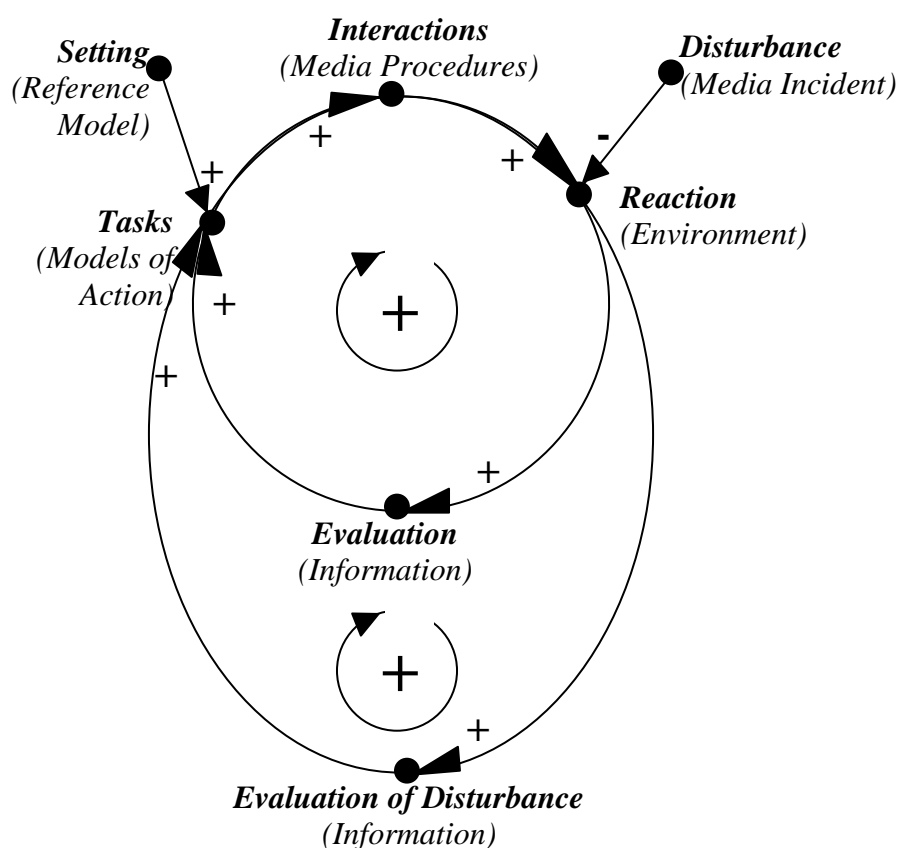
Setting
(Reference Model)

Interactions
(Media Procedures)

Disturbance
(Media Incident)

+

+

-

+

Reaction
(Environment)

Tasks
(Models of Action)

+

+

+

+

Evaluation
(Information)

+

+

Evaluation of Disturbance
(Information)